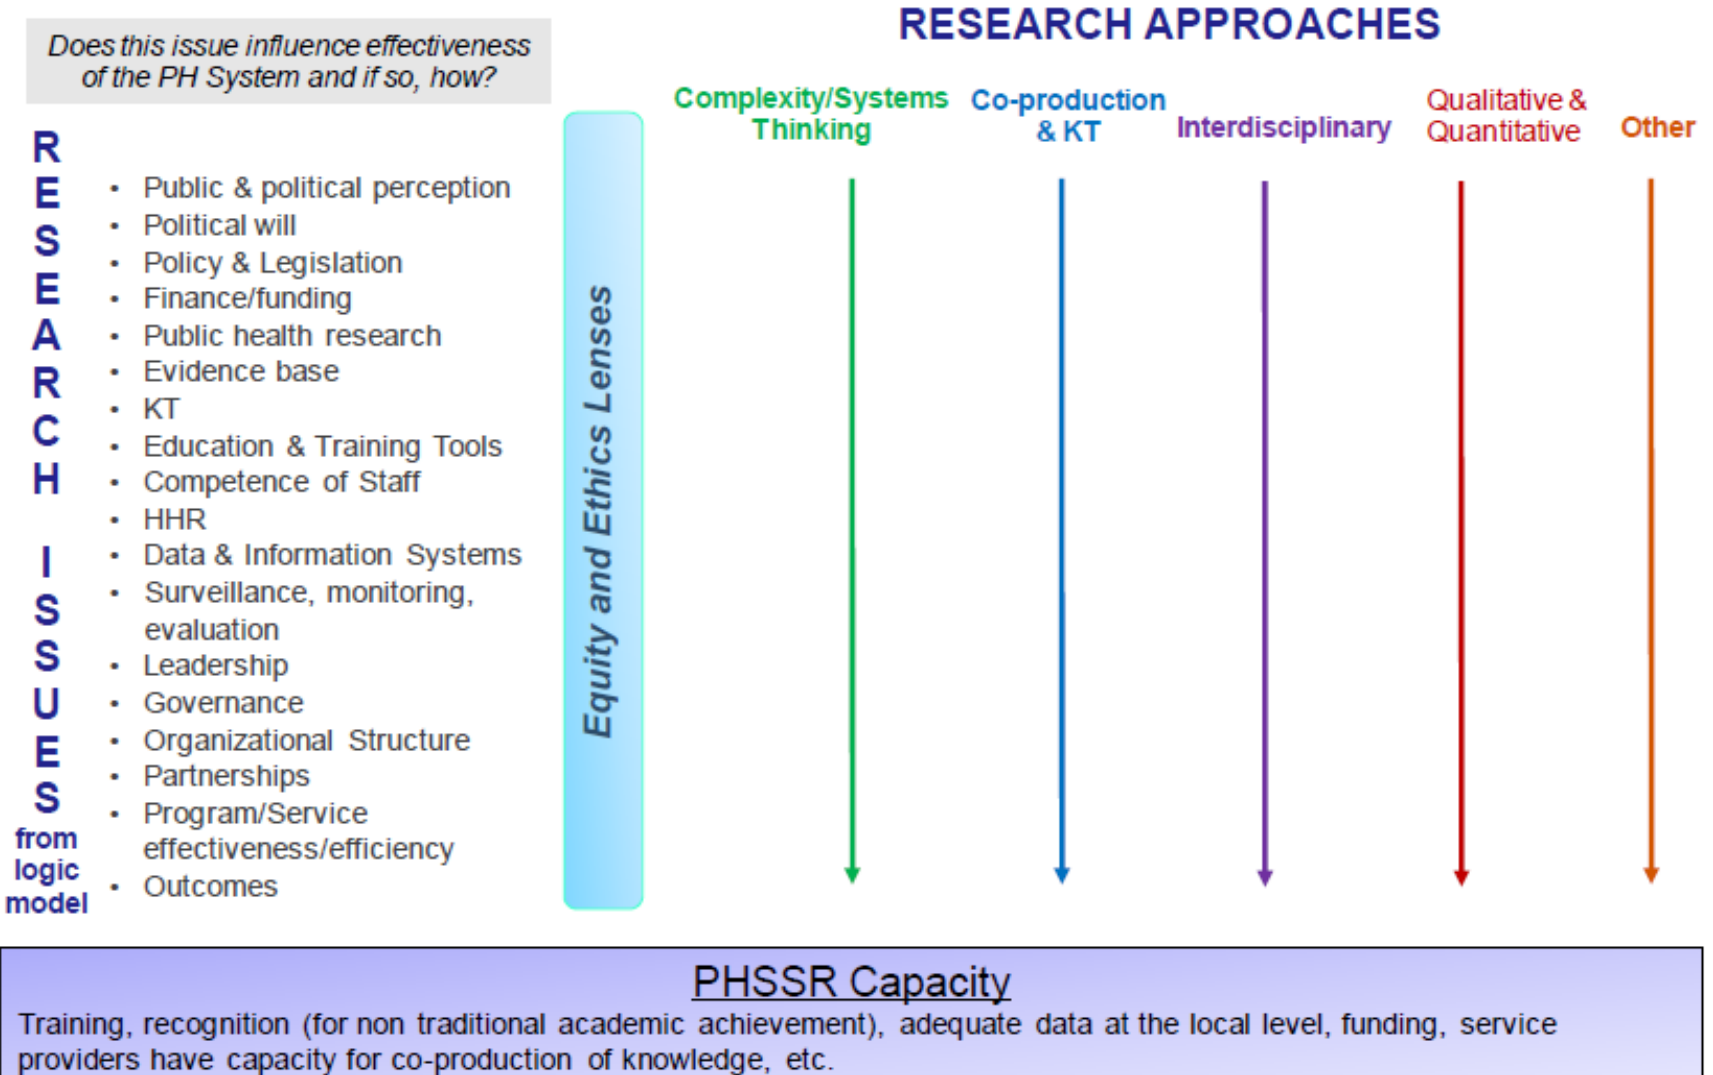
Does this issue influence effectiveness of the PH System and if so, how?

RESEARCH ISSUES from logic model

- Public & political perception
- Political will
- Policy & Legislation
- Finance/funding
- Public health research
- Evidence base
- KT
- Education & Training Tools
- Competence of Staff
- HHR
- Data & Information Systems
- Surveillance, monitoring, evaluation
- Leadership
- Governance
- Organizational Structure
- Partnerships
- Program/Service effectiveness/efficiency
- Outcomes

Equity and Ethics Lenses

RESEARCH APPROACHES

Complexity/Systems Thinking

Co-production & KT

Interdisciplinary

Qualitative & Quantitative

Other

PHSSR Capacity

Training, recognition (for non traditional academic achievement), adequate data at the local level, funding, service providers have capacity for co-production of knowledge, etc.